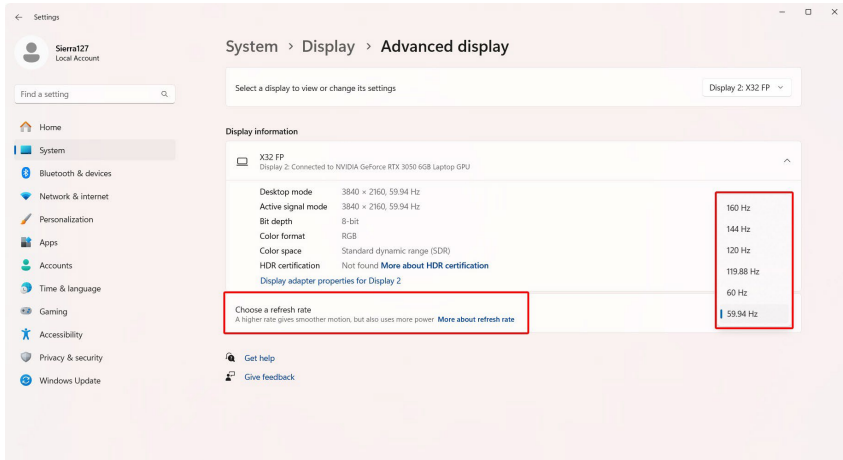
Settings

Sierra127
Local Account

Find a setting

Home
System
Bluetooth & devices
Network & internet
Personalization
Apps
Accounts
Time & language
Gaming
Accessibility
Privacy & security
Windows Update

System › Display › Advanced display

Select a display to view or change its settings
Display 2: X32 FP

Display information

X32 FP
Display 2: Connected to NVIDIA GeForce RTX 3050 6GB Laptop GPU

| | |
|---|---|
| Desktop mode | 3840 × 2160, 59.94 Hz |
| Active signal mode | 3840 × 2160, 59.94 Hz |
| Bit depth | 8-bit |
| Color format | RGB |
| Color space | Standard dynamic range (SDR) |
| HDR certification | Not found More about HDR certification |

Display adapter properties for Display 2

Choose a refresh rate
A higher rate gives smoother motion, but also uses more power More about refresh rate

160 Hz
144 Hz
120 Hz
119.88 Hz
60 Hz
59.94 Hz

Get help
Give feedback